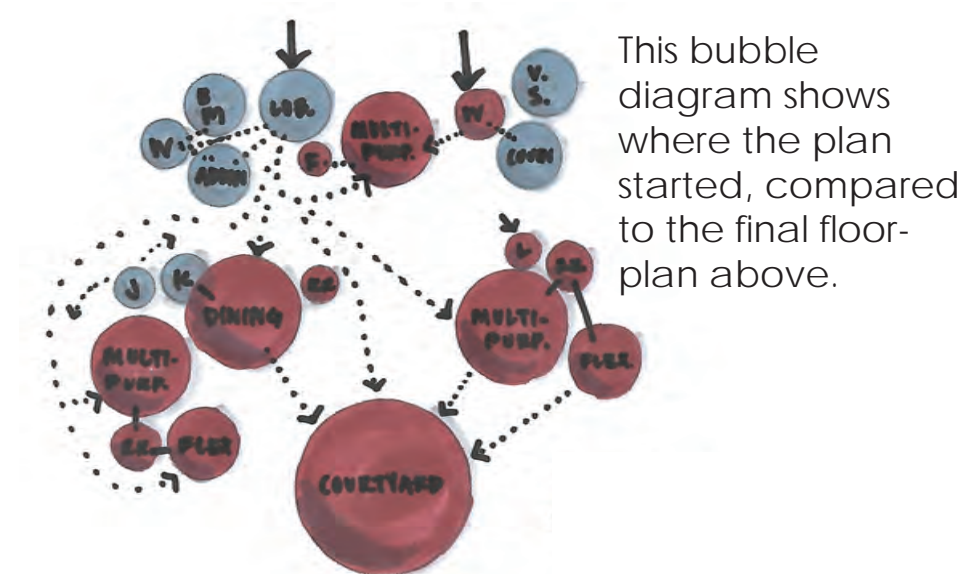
LOB.

B M

W

ADMIN

F

MULTI-PURP.

W.

V. S.

COUN

J

K

DINING

RR

MULTI-PURP.

RR

FLEX

L

RR

MULTI-PURP.

FLEX

COURTYARD

This bubble diagram shows where the plan started, compared to the final floorplan above.